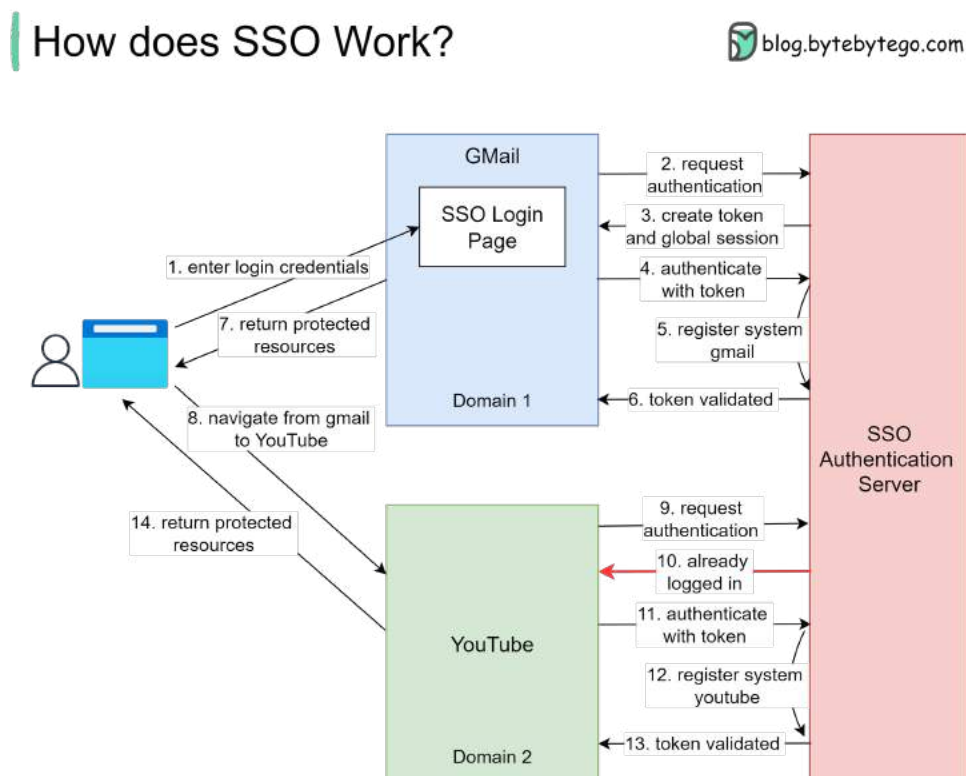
How does SSO Work?

blog.bytebytego.com

GMail

SSO Login Page

Domain 1

1. enter login credentials

7. return protected resources

8. navigate from gmail to YouTube

14. return protected resources

2. request authentication

3. create token and global session

4. authenticate with token

5. register system gmail

6. token validated

SSO Authentication Server

YouTube

Domain 2

9. request authentication

10. already logged in

11. authenticate with token

12. register system youtube

13. token validated